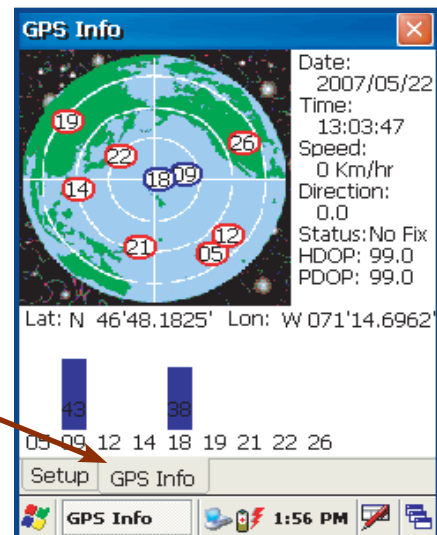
GPS Info

19
26
22
14
18
19
21
12
05

Date:
2007/05/22
Time:
13:03:47
Speed:
0 Km/hr
Direction:
0.0
Status:No Fix
HDOP: 99.0
PDOP: 99.0

Lat: N 46'48.1825' Lon: W 071'14.6962'

43
38
05 09 12 14 18 19 21 22 26

Setup
GPS Info

GPS Info
1:56 PM